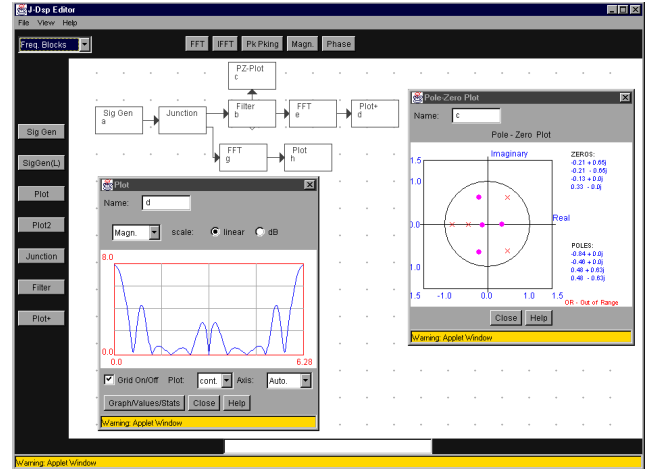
J-Dsp Editor
File View Help

Freq. Blocks

FFT IFFT Pk Pking Magn. Phase

Sig Gen
SigGen(L)
Plot
Plot2
Junction
Filter
Plot+

PZ-Plot
c

Sig Gen
a

Junction

Filter
b

FFT
e

Plot+
d

FFT
g

Plot
h

Plot
Name: d
Magn. scale: linear dB
8.0
0.0
0.0
6.28
Grid On/Off Plot: cont. Axis: Auto.
Graph/Values/Stats Close Help
Warning: Applet Window

Pole-Zero Plot
Name: c
Pole - Zero Plot
Imaginary
1.5
1.0
0.0
1.0
1.5
-1.0 0.0 1.0 1.5
Real
ZEROS:
-0.21 + 0.65j
-0.21 - 0.65j
-0.13 + 0.0j
0.33 - 0.0j
POLES:
-0.84 + 0.0j
-0.48 + 0.0j
0.48 + 0.63j
0.48 - 0.63j
OR - Out of Range.
Close Help
Warning: Applet Window

Warning: Applet Window